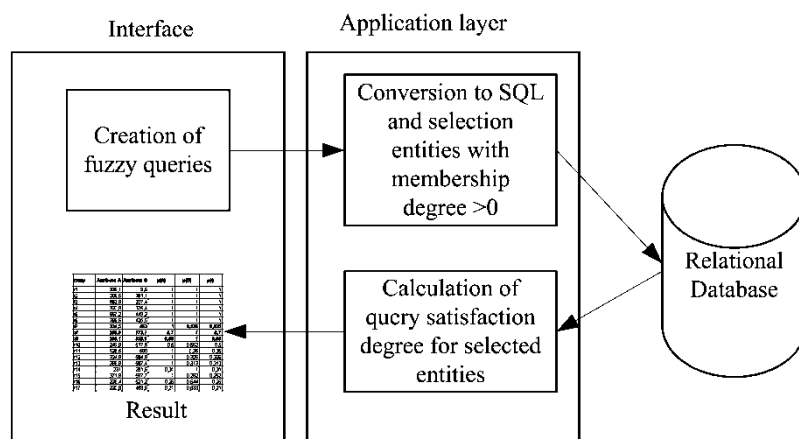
Interface

Application layer

Creation of fuzzy queries

Conversion to SQL and selection entities with membership degree >0

Relational Database

Calculation of query satisfaction degree for selected entities

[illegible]

Result